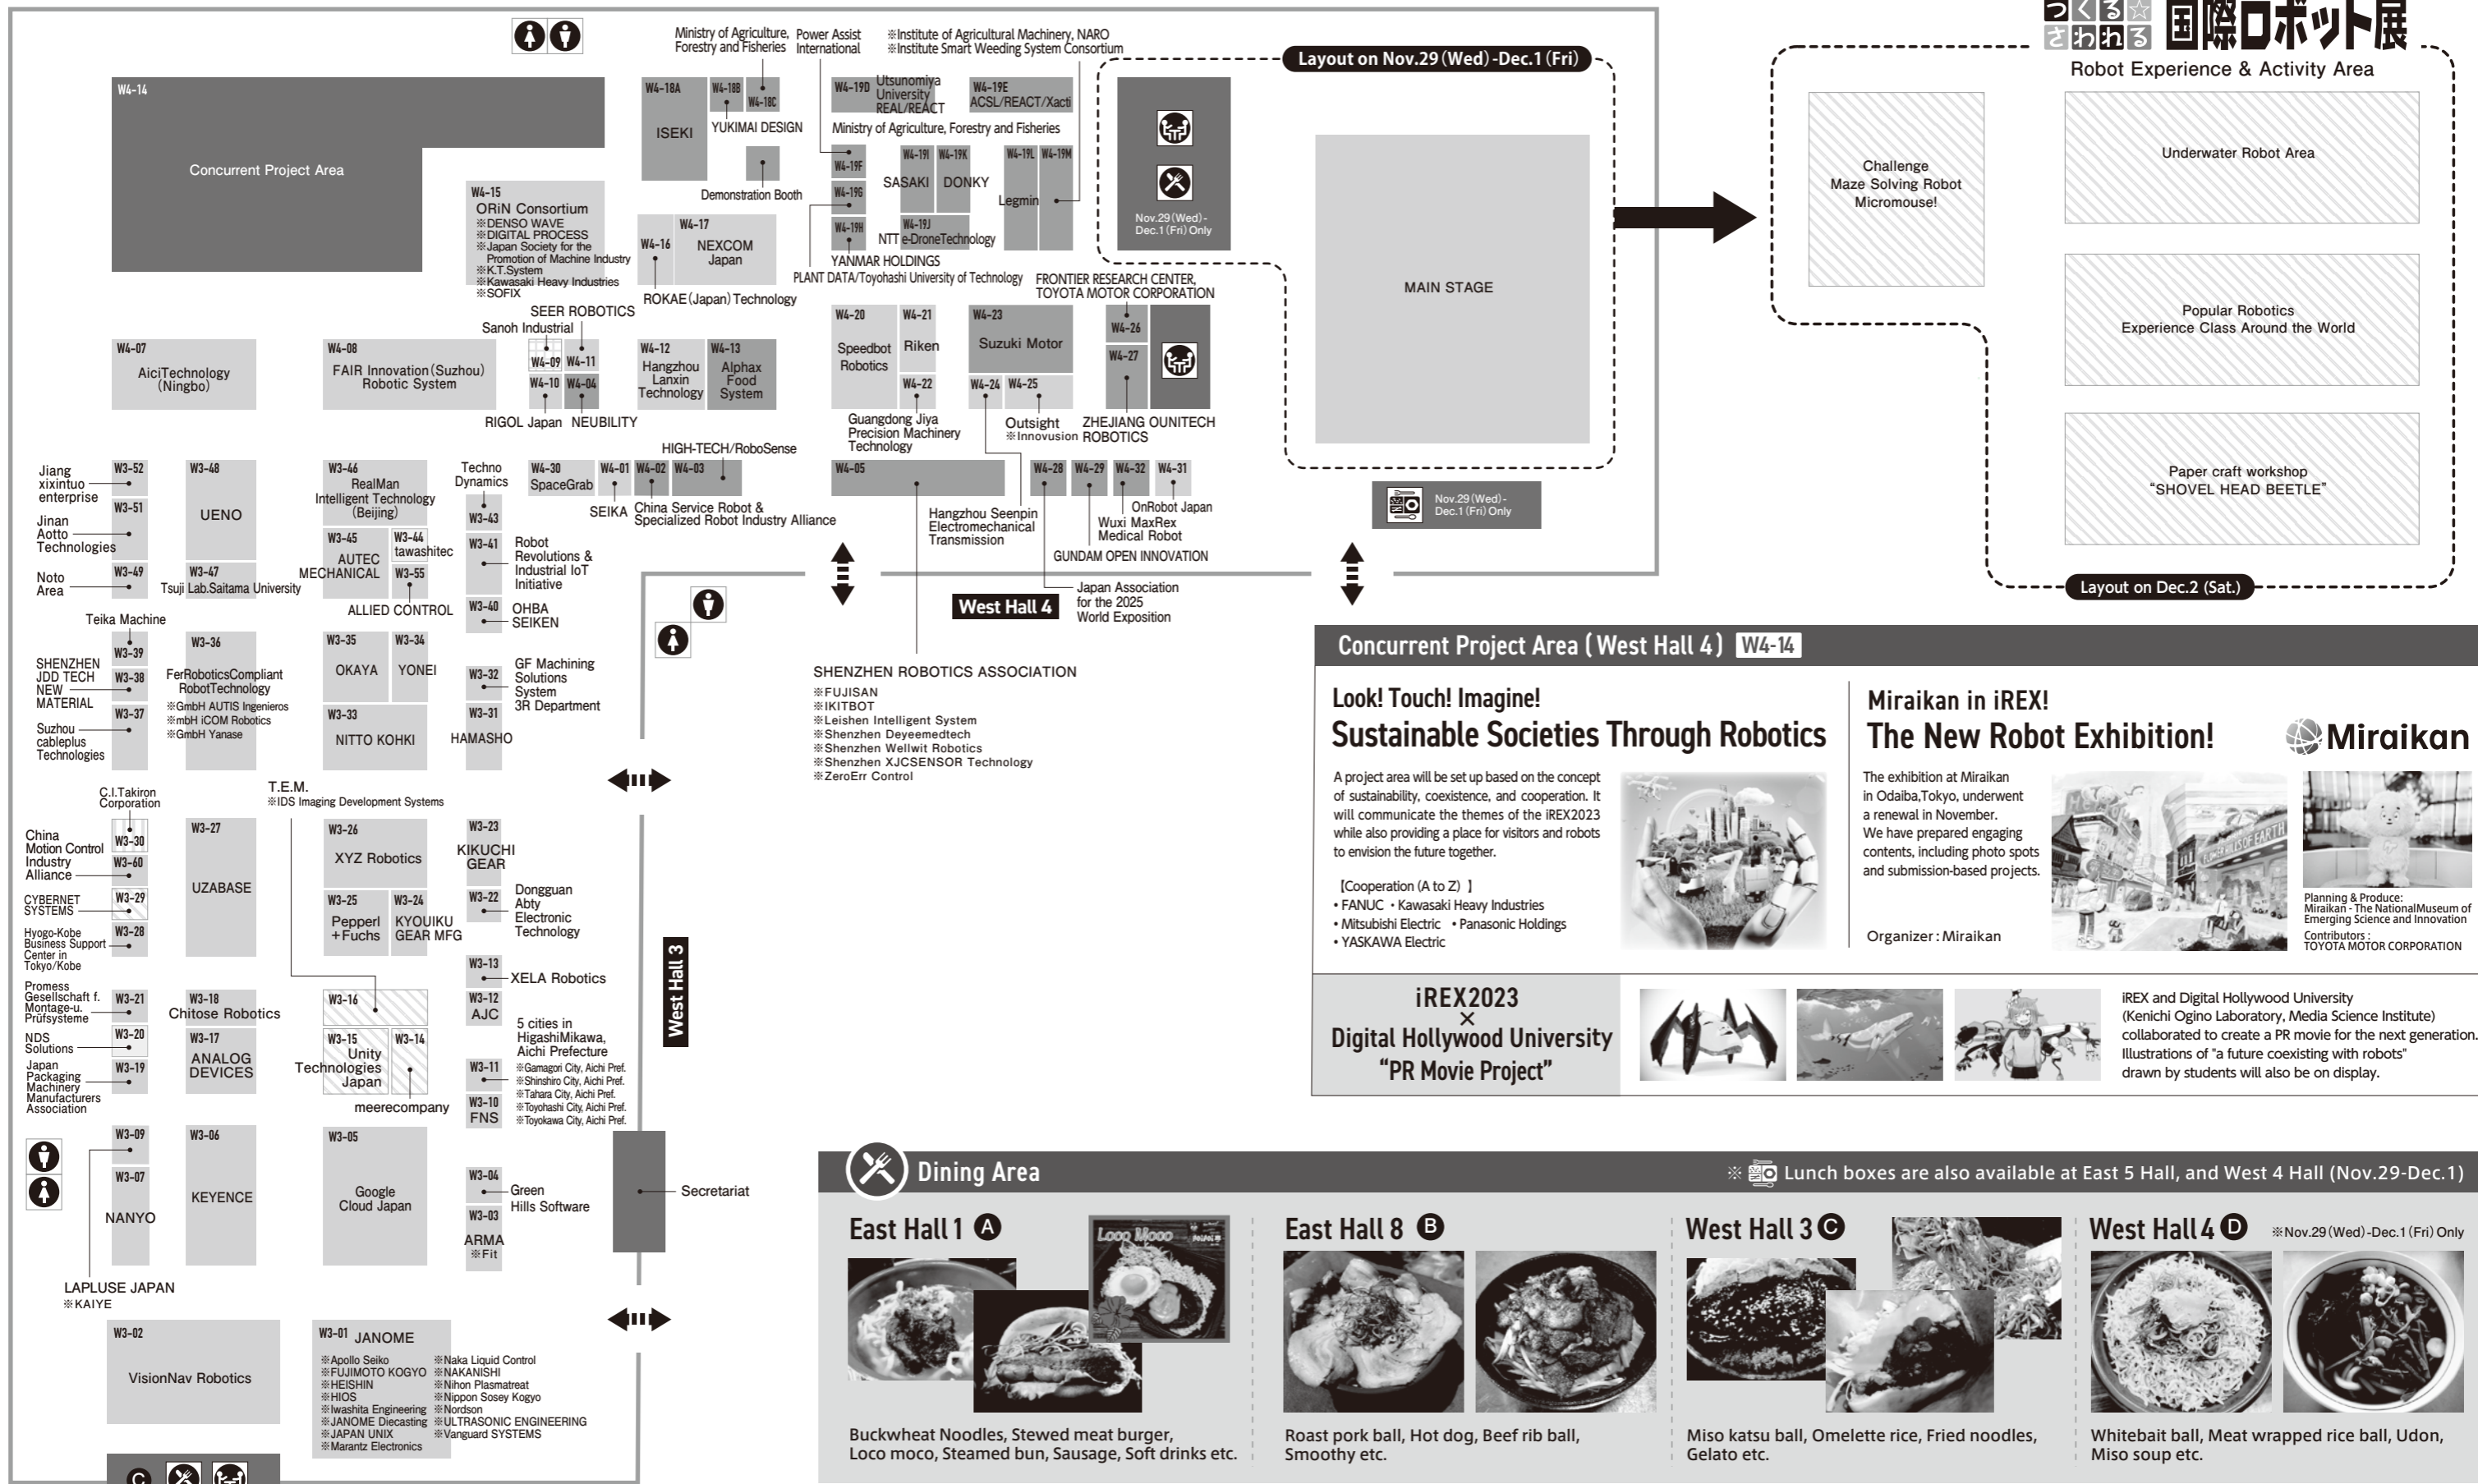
W4-14
Concurrent Project Area

Ministry of Agriculture, Forestry and Fisheries
Power Assist International
※Institute of Agricultural Machinery, NARO
※Institute Smart Weeding System Consortium

W4-18A ISEKI
W4-18B W4-18C YUKIMAI DESIGN
Demonstration Booth
W4-19D Utsunomiya University REAL/REACT
W4-19E ACSL/REACT/Xacti
Ministry of Agriculture, Forestry and Fisheries
W4-19F W4-19G W4-19H
W4-19I SASAKI W4-19K DONKY
W4-19L W4-19M Legmin
W4-19J NTT e-DroneTechnology
YANMAR HOLDINGS
PLANT DATA/Toyohashi University of Technology
FRONTIER RESEARCH CENTER, TOYOTA MOTOR CORPORATION

W4-15 ORiN Consortium
※DENSO WAVE
※DIGITAL PROCESS
※Japan Society for the Promotion of Machine Industry
※K.T.System
※Kawasaki Heavy Industries
※SOFIX
W4-16 W4-17 NEXCOM Japan
ROKAE(Japan) Technology

Layout on Nov.29 (Wed) -Dec.1 (Fri)
Nov.29 (Wed) - Dec.1 (Fri) Only
MAIN STAGE
Nov.29 (Wed) - Dec.1 (Fri) Only

つくる☆かわる 国際ロボット展
Robot Experience & Activity Area
Challenge Maze Solving Robot Micromouse!
Underwater Robot Area
Popular Robotics Experience Class Around the World
Paper craft workshop "SHOVEL HEAD BEETLE"
Layout on Dec.2 (Sat.)

SEER ROBOTICS
Sanoh Industrial
W4-07 AiciTechnology (Ningbo)
W4-08 FAIR Innovation (Suzhou) Robotic System
W4-09 W4-11 W4-10 W4-04
RIGOL Japan NEUBILITY
W4-12 Hangzhou Lanxin Technology
W4-13 Alphax Food System
W4-20 Speedbot Robotics
W4-21 Riken
W4-22
Guangdong Jiya Precision Machinery Technology
W4-23 Suzuki Motor
W4-24 W4-25
Outsight
※Innovusion
W4-26 W4-27
ZHEJIANG OUNITECH ROBOTICS
HIGH-TECH/RoboSense

Jiang xixintuo enterprise
Jinan Aotto Technologies
Noto Area
W3-52 W3-51 W3-49
W3-48 UENO
W3-47 Tsuji Lab.Saitama University
W3-46 RealMan Intelligent Technology (Beijing)
W3-45 AUTEC MECHANICAL
W3-44 tawashitec
W3-55
ALLIED CONTROL
Techno Dynamics
W3-43
W3-41 Robot Revolutions & Industrial IoT Initiative
W3-40 OHBA SEIKEN
W4-30 SpaceGrab
W4-01 W4-02 W4-03
SEIKA
China Service Robot & Specialized Robot Industry Alliance
W4-05
Hangzhou Seenpin Electromechanical Transmission
W4-28 W4-29 W4-32 W4-31
OnRobot Japan
Wuxi MaxRex Medical Robot
GUNDAM OPEN INNOVATION
Japan Association for the 2025 World Exposition
West Hall 4

Teika Machine
SHENZHEN JDD TECH NEW MATERIAL
W3-39 W3-38 W3-37
Suzhou cableplus Technologies
W3-36 FerRoboticsCompliant RobotTechnology
※GmbH AUTIS Ingenieros
※mbH iCOM Robotics
※GmbH Yanase
W3-35 OKAYA
W3-34 YONEI
W3-33 NITTO KOHKI
W3-32 GF Machining Solutions System 3R Department
W3-31 HAMASHO

SHENZHEN ROBOTICS ASSOCIATION
※FUJISAN
※IKITBOT
※Leishen Intelligent System
※Shenzhen Deyeemedtech
※Shenzhen Wellwit Robotics
※Shenzhen XJCSENSOR Technology
※ZeroErr Control

C.I.Takiron Corporation
T.E.M.
※IDS Imaging Development Systems
China Motion Control Industry Alliance
W3-30 W3-60
CYBERNET SYSTEMS
W3-29
Hyogo-Kobe Business Support Center in Tokyo/Kobe
W3-28
W3-27 UZABASE
W3-26 XYZ Robotics
W3-25 Pepperl +Fuchs
W3-24 KYOUIKU GEAR MFG
W3-23 KIKUCHI GEAR
W3-22 Dongguan Abty Electronic Technology
W3-13 XELA Robotics
W3-12 AJC
Promess Gesellschaft f. Montage-u. Prüfsysteme
W3-21
NDS Solutions
W3-20
Japan Packaging Machinery Manufacturers Association
W3-19
W3-18 Chitose Robotics
W3-17 ANALOG DEVICES
W3-16
W3-15 Unity Technologies Japan
W3-14
meerecompany
5 cities in HigashiMikawa, Aichi Prefecture
※Gamagori City, Aichi Pref.
※Shinshiro City, Aichi Pref.
※Tahara City, Aichi Pref.
※Toyohashi City, Aichi Pref.
※Toyokawa City, Aichi Pref.
W3-11
W3-10 FNS
West Hall 3
W3-09 W3-07 NANYO
W3-06 KEYENCE
W3-05 Google Cloud Japan
W3-04 Green Hills Software
W3-03 ARMA
※Fit
Secretariat
LAPLUSE JAPAN
※KAIYE
W3-02 VisionNav Robotics
W3-01 JANOME
※Apollo Seiko
※FUJIMOTO KOGYO
※HEISHIN
※HIOS
※Iwashita Engineering
※JANOME Diecasting
※JAPAN UNIX
※Marantz Electronics
※Naka Liquid Control
※NAKANISHI
※Nihon Plasmatreat
※Nippon Sosey Kogyo
※Nordson
※ULTRASONIC ENGINEERING
※Vanguard SYSTEMS
C

Concurrent Project Area (West Hall 4) W4-14
Look! Touch! Imagine!
Sustainable Societies Through Robotics
A project area will be set up based on the concept of sustainability, coexistence, and cooperation. It will communicate the themes of the iREX2023 while also providing a place for visitors and robots to envision the future together.
[Cooperation (A to Z) ]
• FANUC • Kawasaki Heavy Industries
• Mitsubishi Electric • Panasonic Holdings
• YASKAWA Electric

Miraikan in iREX!
The New Robot Exhibition!
Miraikan
The exhibition at Miraikan in Odaiba,Tokyo, underwent a renewal in November. We have prepared engaging contents, including photo spots and submission-based projects.
Organizer : Miraikan
Planning & Produce: Miraikan - The National Museum of Emerging Science and Innovation
Contributors : TOYOTA MOTOR CORPORATION

iREX2023 × Digital Hollywood University "PR Movie Project"
iREX and Digital Hollywood University (Kenichi Ogino Laboratory, Media Science Institute) collaborated to create a PR movie for the next generation. Illustrations of "a future coexisting with robots" drawn by students will also be on display.

Dining Area
※ Lunch boxes are also available at East 5 Hall, and West 4 Hall (Nov.29-Dec.1)
East Hall 1 A
Loco Moco
Buckwheat Noodles, Stewed meat burger, Loco moco, Steamed bun, Sausage, Soft drinks etc.
East Hall 8 B
Roast pork ball, Hot dog, Beef rib ball, Smoothy etc.
West Hall 3 C
Miso katsu ball, Omelette rice, Fried noodles, Gelato etc.
West Hall 4 D
※Nov.29 (Wed) -Dec.1 (Fri) Only
Whitebait ball, Meat wrapped rice ball, Udon, Miso soup etc.